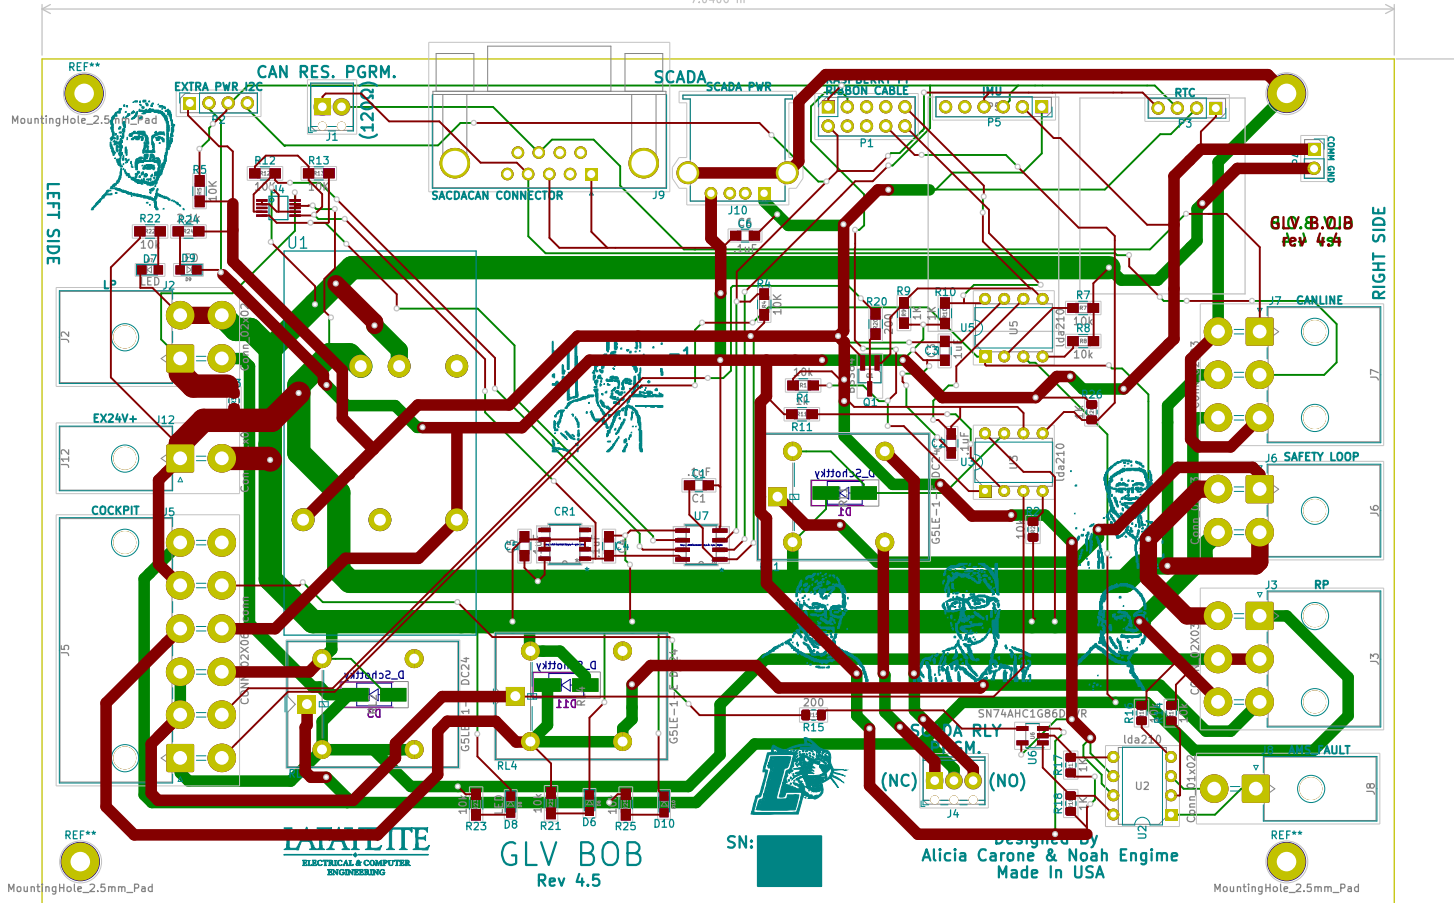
REF**
MountingHole_2.5mm_Pad
EXTRA PWR I2C
CAN RES. PGRM.
J1
(120Ω)
SCADA
SCADA PWR
SACDACAN CONNECTOR
J9
J10
RASPBERRY PI RIBBON CABLE
P1
IMU
P5
RTC
P3
COMM GND
LEFT SIDE
RIGHT SIDE
GLV BOB rev 4.5
R5
10K
R12
R13
R22
R24
D7
D9
LED
U1
J2
LP
J12
EX24V+
COCKPIT
J5
R4
10K
C6
R20
R9
R10
R7
R8
10k
U5
lda210
J7
CANLINE
J6
SAFETY LOOP
R1
R11
Q1
C1
U7
CR1
D1
D3
D11
J3
RP
G5LE-1
DC24
RL4
200
R15
SN74AHC1G86DBVR
U6
SCADA RLY
(NC)
(NO)
J4
R17
R18
U2
J8
R23
D8
R21
D6
R25
D10
LAFAYETTE
ELECTRICAL & COMPUTER ENGINEERING
GLV BOB
Rev 4.5
SN:
Designed By
Alicia Carone & Noah Engime
Made In USA
REF**
MountingHole_2.5mm_Pad
REF**
MountingHole_2.5mm_Pad